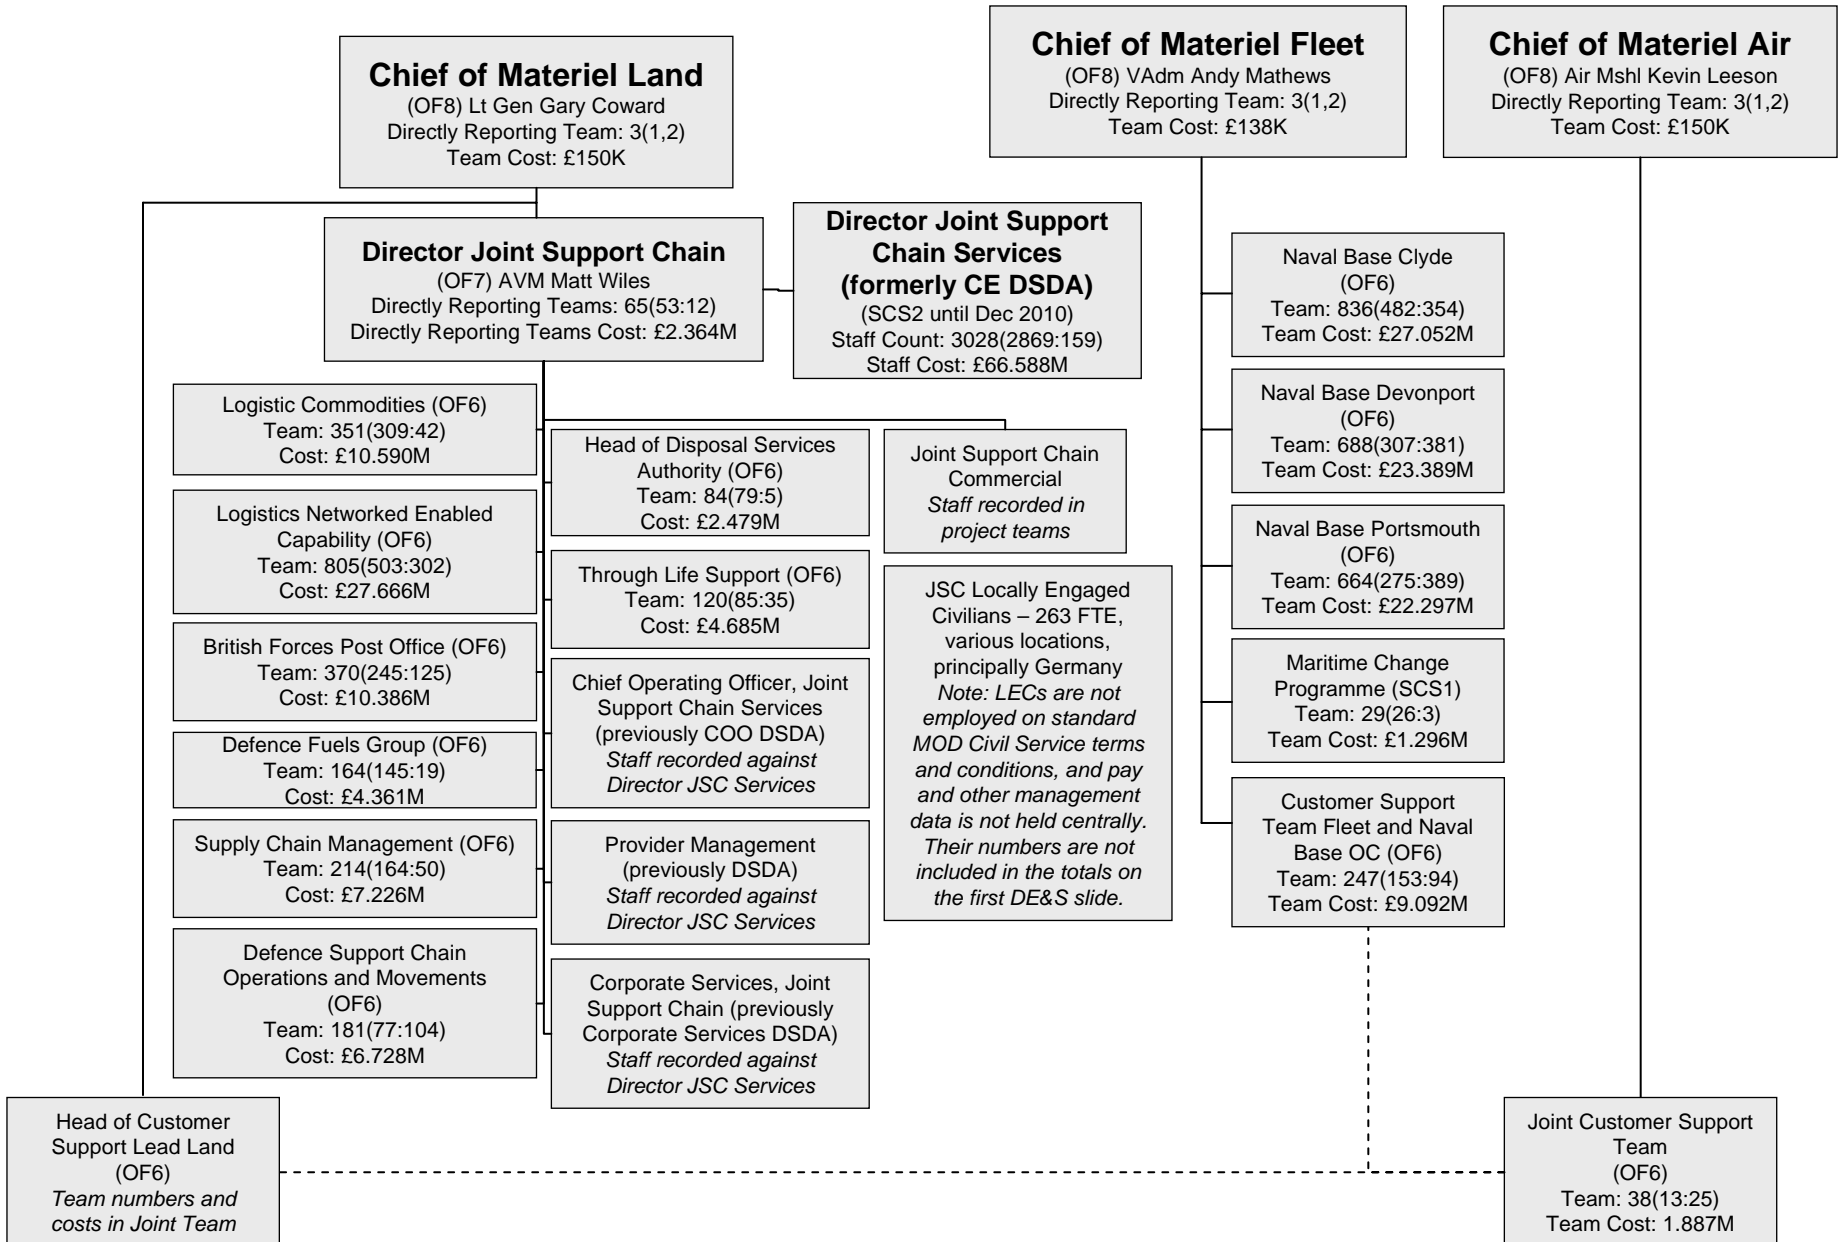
Chief of Materiel Land
(OF8) Lt Gen Gary Coward
Directly Reporting Team: 3(1,2)
Team Cost: £150K

Chief of Materiel Fleet
(OF8) VAdm Andy Mathews
Directly Reporting Team: 3(1,2)
Team Cost: £138K

Chief of Materiel Air
(OF8) Air Mshl Kevin Leeson
Directly Reporting Team: 3(1,2)
Team Cost: £150K

Director Joint Support Chain
(OF7) AVM Matt Wiles
Directly Reporting Teams: 65(53:12)
Directly Reporting Teams Cost: £2.364M

Director Joint Support Chain Services (formerly CE DSDA)
(SCS2 until Dec 2010)
Staff Count: 3028(2869:159)
Staff Cost: £66.588M

Logistic Commodities (OF6)
Team: 351(309:42)
Cost: £10.590M

Logistics Networked Enabled Capability (OF6)
Team: 805(503:302)
Cost: £27.666M

British Forces Post Office (OF6)
Team: 370(245:125)
Cost: £10.386M

Defence Fuels Group (OF6)
Team: 164(145:19)
Cost: £4.361M

Supply Chain Management (OF6)
Team: 214(164:50)
Cost: £7.226M

Defence Support Chain Operations and Movements (OF6)
Team: 181(77:104)
Cost: £6.728M

Head of Disposal Services Authority (OF6)
Team: 84(79:5)
Cost: £2.479M

Through Life Support (OF6)
Team: 120(85:35)
Cost: £4.685M

Chief Operating Officer, Joint Support Chain Services (previously COO DSDA)
Staff recorded against Director JSC Services

Provider Management (previously DSDA)
Staff recorded against Director JSC Services

Corporate Services, Joint Support Chain (previously Corporate Services DSDA)
Staff recorded against Director JSC Services

Joint Support Chain Commercial
Staff recorded in project teams

JSC Locally Engaged Civilians – 263 FTE, various locations, principally Germany
Note: LECs are not employed on standard MOD Civil Service terms and conditions, and pay and other management data is not held centrally. Their numbers are not included in the totals on the first DE&S slide.

Naval Base Clyde (OF6)
Team: 836(482:354)
Team Cost: £27.052M

Naval Base Devonport (OF6)
Team: 688(307:381)
Team Cost: £23.389M

Naval Base Portsmouth (OF6)
Team: 664(275:389)
Team Cost: £22.297M

Maritime Change Programme (SCS1)
Team: 29(26:3)
Team Cost: £1.296M

Customer Support Team Fleet and Naval Base OC (OF6)
Team: 247(153:94)
Team Cost: £9.092M

Head of Customer Support Lead Land (OF6)
Team numbers and costs in Joint Team

Joint Customer Support Team (OF6)
Team: 38(13:25)
Team Cost: 1.887M